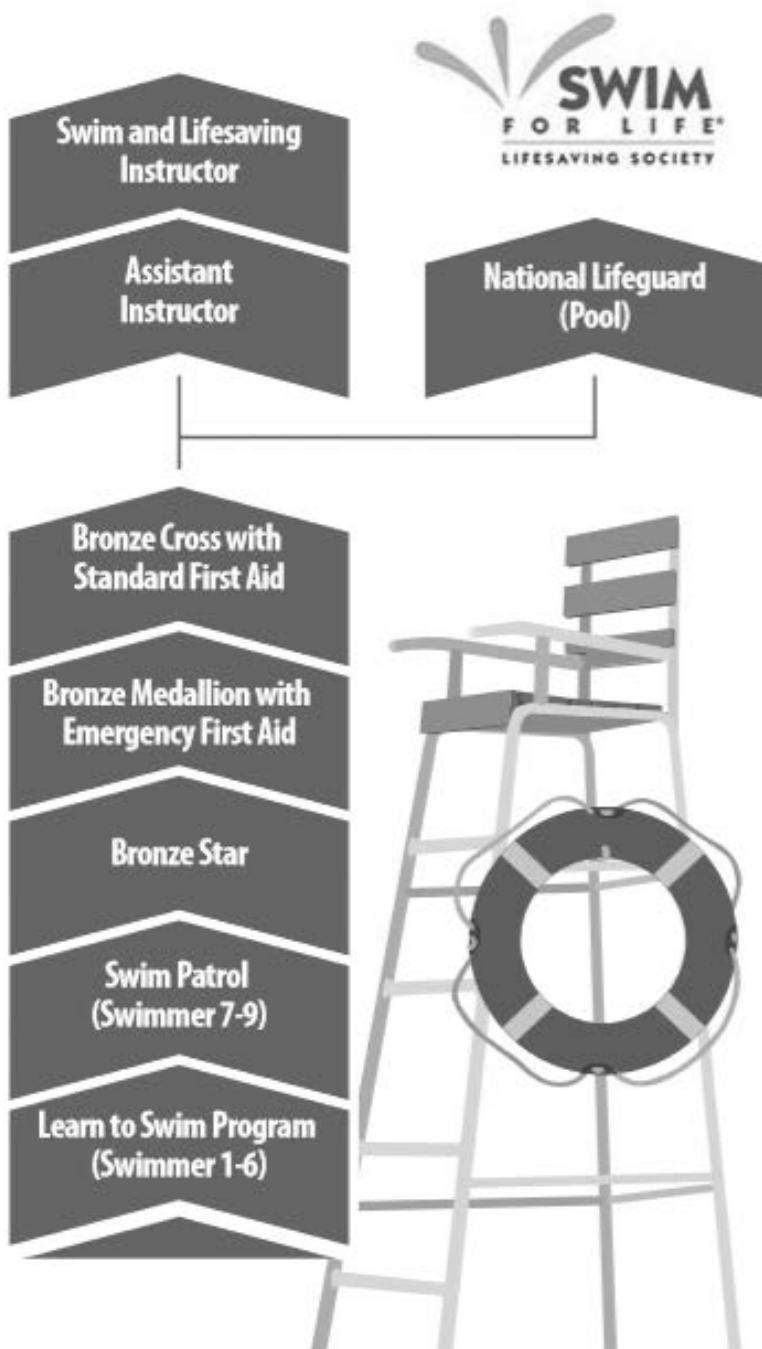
SWIM FOR LIFE®
LIFESAVING SOCIETY

Swim and Lifesaving Instructor

Assistant Instructor

National Lifeguard (Pool)

Bronze Cross with Standard First Aid

Bronze Medallion with Emergency First Aid

Bronze Star

Swim Patrol (Swimmer 7-9)

Learn to Swim Program (Swimmer 1-6)